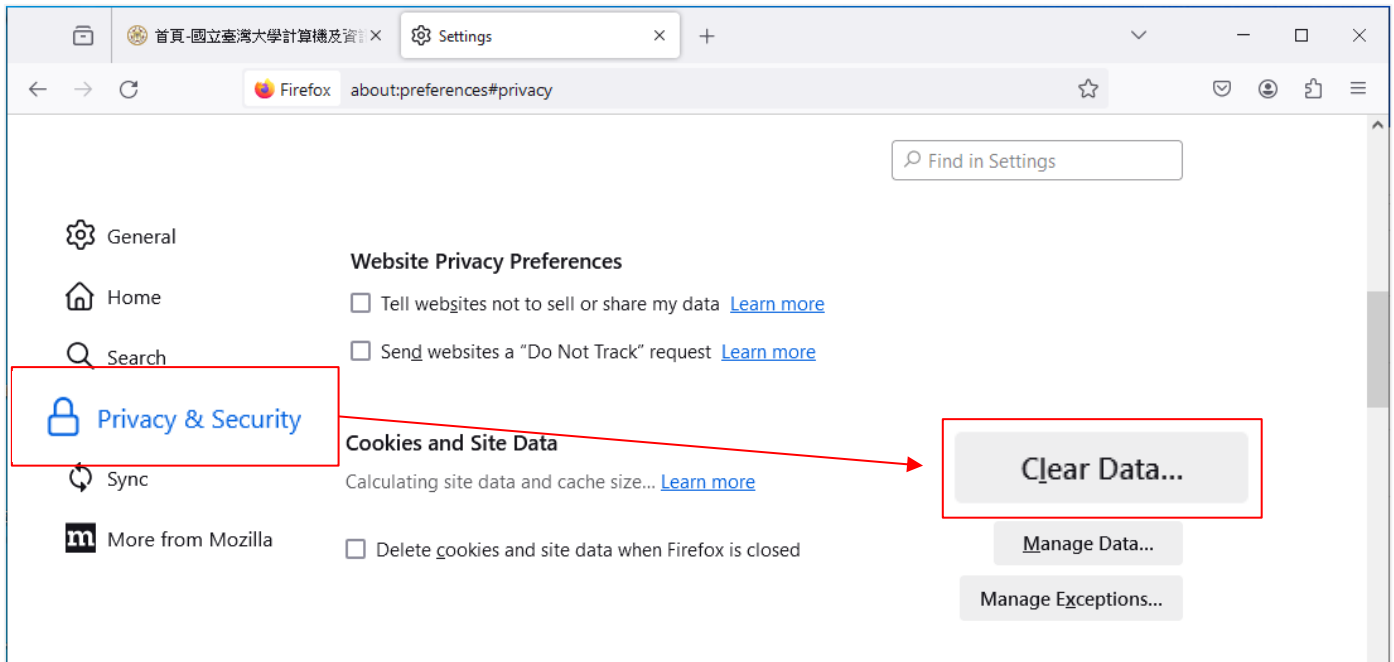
首頁-國立臺灣大學計算機及資

Settings

Firefox about:preferences#privacy

Find in Settings

General

Home

Search

Privacy & Security

Sync

More from Mozilla

Website Privacy Preferences

Tell websites not to sell or share my data Learn more

Send websites a “Do Not Track” request Learn more

Cookies and Site Data

Calculating site data and cache size... Learn more

Delete cookies and site data when Firefox is closed

Clear Data...

Manage Data...

Manage Exceptions...